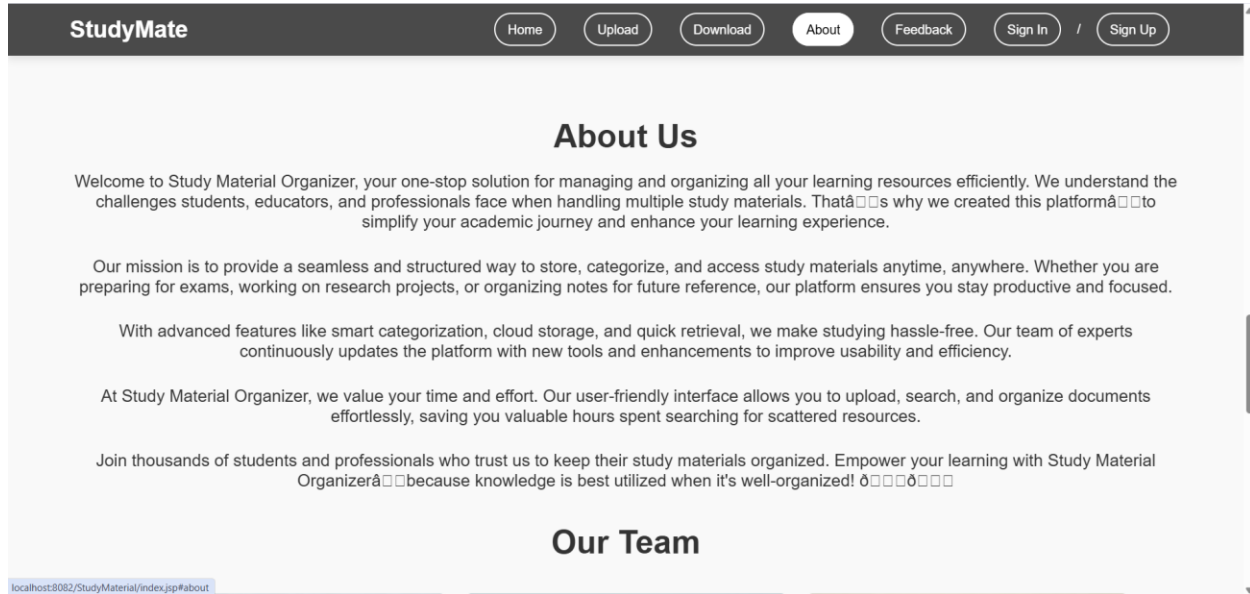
StudyMate

Home Upload Download About Feedback Sign In / Sign Up

About Us

Welcome to Study Material Organizer, your one-stop solution for managing and organizing all your learning resources efficiently. We understand the challenges students, educators, and professionals face when handling multiple study materials. Thatâ□□s why we created this platformâ□□to simplify your academic journey and enhance your learning experience.

Our mission is to provide a seamless and structured way to store, categorize, and access study materials anytime, anywhere. Whether you are preparing for exams, working on research projects, or organizing notes for future reference, our platform ensures you stay productive and focused.

With advanced features like smart categorization, cloud storage, and quick retrieval, we make studying hassle-free. Our team of experts continuously updates the platform with new tools and enhancements to improve usability and efficiency.

At Study Material Organizer, we value your time and effort. Our user-friendly interface allows you to upload, search, and organize documents effortlessly, saving you valuable hours spent searching for scattered resources.

Join thousands of students and professionals who trust us to keep their study materials organized. Empower your learning with Study Material Organizerâ□□because knowledge is best utilized when it's well-organized! ð□□□ð□□□

Our Team

localhost:8082/StudyMaterial/index.jsp#about